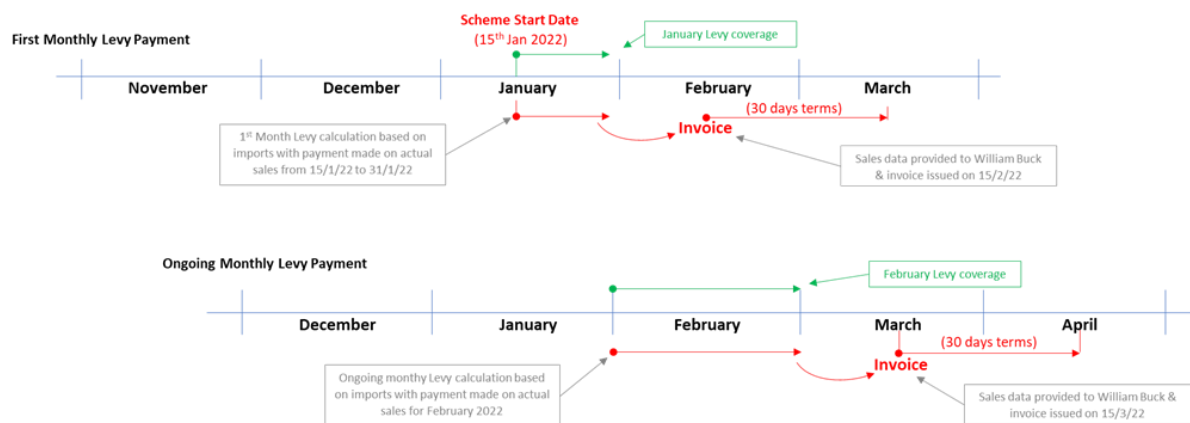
First Monthly Levy Payment

Scheme Start Date
($15^{th}$ Jan 2022)

January Levy coverage

November

December

January

February

March

(30 days terms)

Invoice

$1^{st}$ Month Levy calculation based on imports with payment made on actual sales from 15/1/22 to 31/1/22

Sales data provided to William Buck & invoice issued on 15/2/22

Ongoing Monthly Levy Payment

February Levy coverage

December

January

February

March

April

(30 days terms)

Invoice

Ongoing monthy Levy calculation based on imports with payment made on actual sales for February 2022

Sales data provided to William Buck & invoice issued on 15/3/22